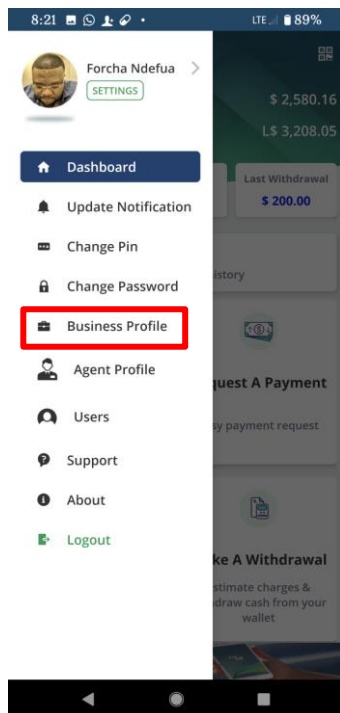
8:21 LTE 89%

Forcha Ndefua
SETTINGS

$ 2,580.16
L$ 3,208.05

Dashboard
Update Notification
Change Pin
Change Password
Business Profile
Agent Profile
Users
Support
About
Logout

Last Withdrawal
$ 200.00

istory

quest A Payment
sy payment request

ke A Withdrawal
stimate charges & draw cash from your wallet